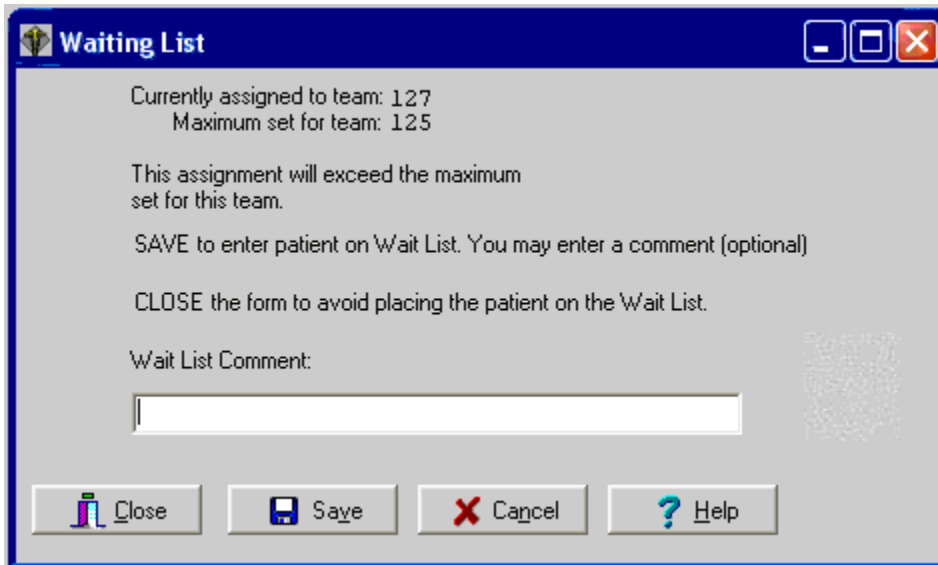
Waiting List

Currently assigned to team: 127
Maximum set for team: 125

This assignment will exceed the maximum set for this team.

SAVE to enter patient on Wait List. You may enter a comment (optional)

CLOSE the form to avoid placing the patient on the Wait List.

Wait List Comment:

Close | Save | Cancel | Help